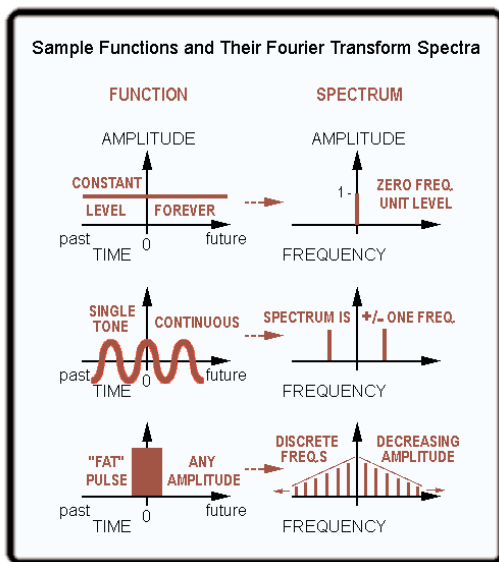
Sample Functions and Their Fourier Transform Spectra

FUNCTION

SPECTRUM

AMPLITUDE

CONSTANT

LEVEL FOREVER

past 0 future

TIME

AMPLITUDE

1 -

ZERO FREQ. UNIT LEVEL

FREQUENCY

SINGLE TONE

CONTINUOUS

past 0 future

TIME

SPECTRUM IS +/- ONE FREQ.

FREQUENCY

"FAT" PULSE

ANY AMPLITUDE

past 0 future

TIME

DISCRETE FREQ.S

DECREASING AMPLITUDE

FREQUENCY